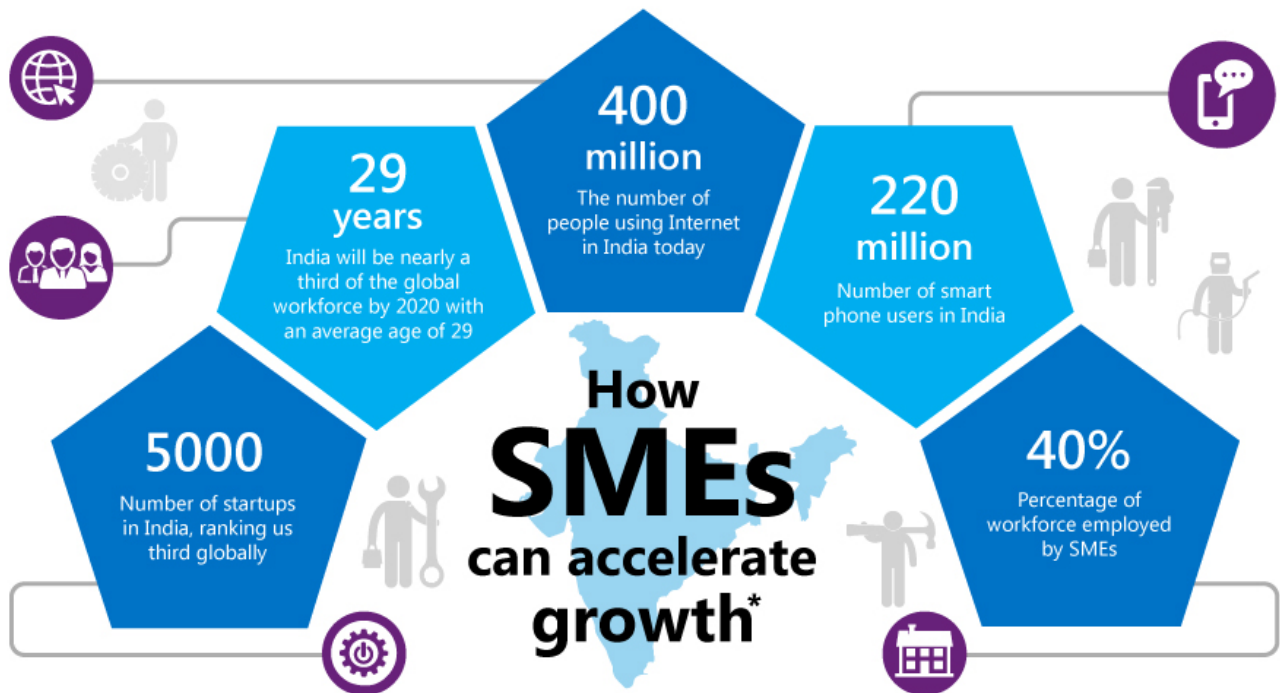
400 million
The number of people using Internet in India today

29 years
India will be nearly a third of the global workforce by 2020 with an average age of 29

220 million
Number of smart phone users in India

5000
Number of startups in India, ranking us third globally

How SMEs can accelerate growth*

40%
Percentage of workforce employed by SMEs